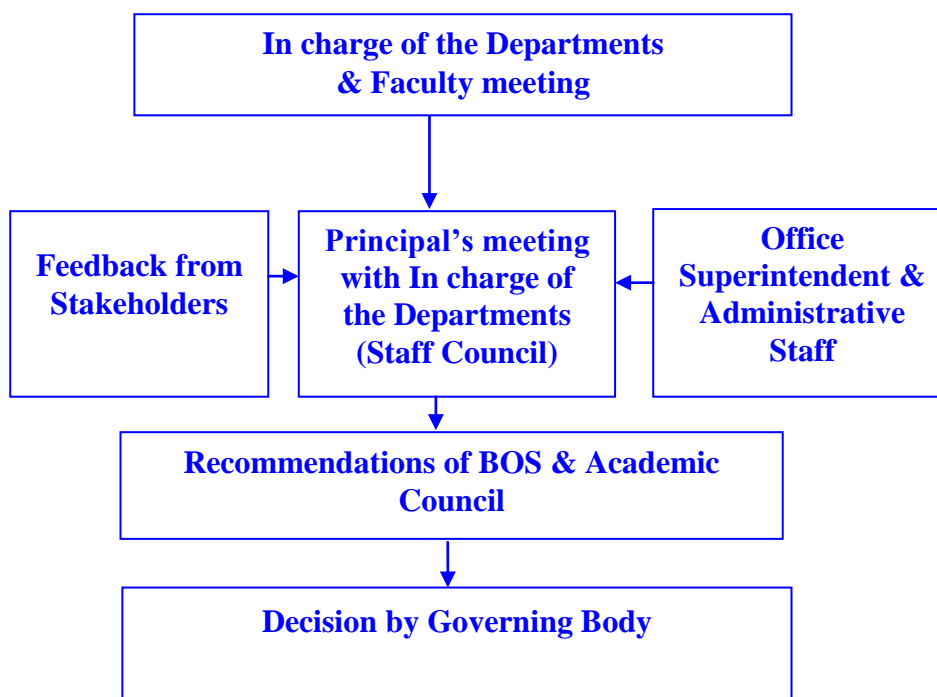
In charge of the Departments & Faculty meeting

Feedback from Stakeholders

Principal’s meeting with In charge of the Departments (Staff Council)

Office Superintendent & Administrative Staff

Recommendations of BOS & Academic Council

Decision by Governing Body